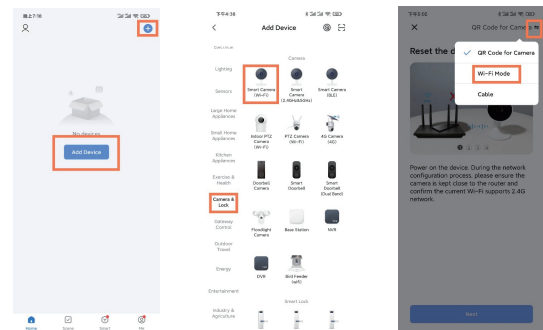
下午7:10

No devices

Add Device

Home Scene Smart Me

下午4:38

Add Device

Lighting

Sensors

Large Home Appliances

Small Home Appliances

Kitchen Appliances

Exercise & Health

Camera & Lock

Gateway Control

Outdoor Travel

Energy

Entertainment

Industry & Agriculture

Camera

Smart Camera (Wi-Fi)

Smart Camera (2.4GHz&5GHz)

Smart Camera (BLE)

Indoor PTZ Camera (Wi-Fi)

PTZ Camera (Wi-Fi)

4G Camera (4G)

Doorbell Camera

Smart Doorbell

Smart Doorbell (Dual Band)

Floodlight Camera

Base Station

NVR

DVR

Bird Feeder (wifi)

Smart Lock

下午5:03

QR Code for Came

Reset the d

QR Code for Camera

Wi-Fi Mode

Cable

Power on the device. During the network configuration process, please ensure the camera is kept close to the router and confirm the current Wi-Fi supports 2.4G network.

Next